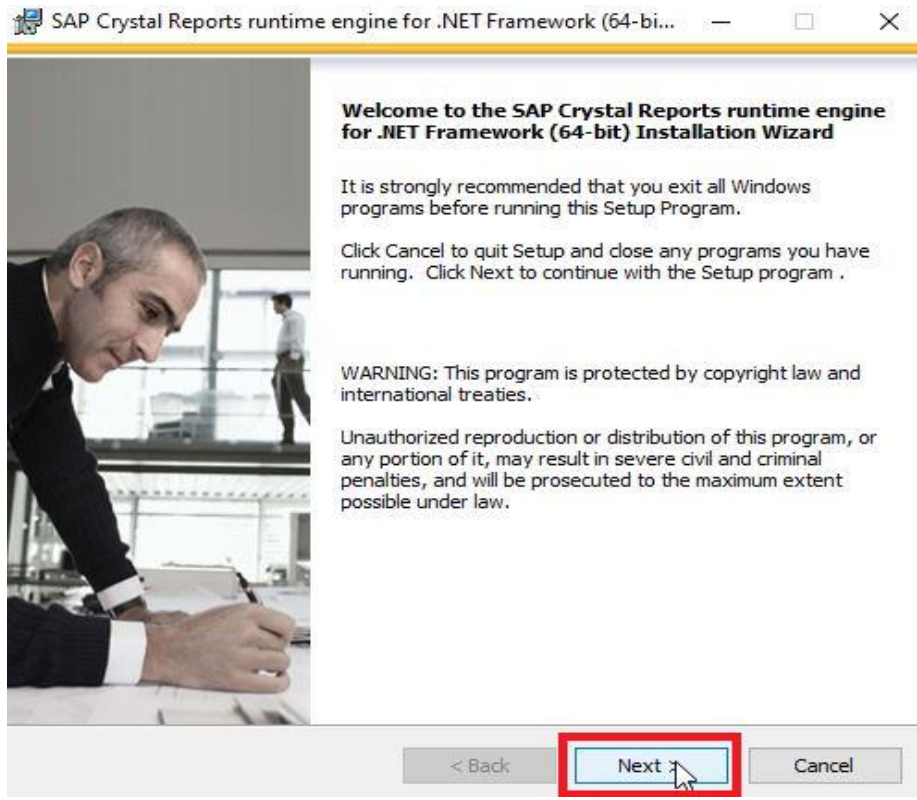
SAP Crystal Reports runtime engine for .NET Framework (64-bi...

Welcome to the SAP Crystal Reports runtime engine for .NET Framework (64-bit) Installation Wizard

It is strongly recommended that you exit all Windows programs before running this Setup Program.

Click Cancel to quit Setup and close any programs you have running. Click Next to continue with the Setup program .

WARNING: This program is protected by copyright law and international treaties.

Unauthorized reproduction or distribution of this program, or any portion of it, may result in severe civil and criminal penalties, and will be prosecuted to the maximum extent possible under law.

< Back

Next >

Cancel